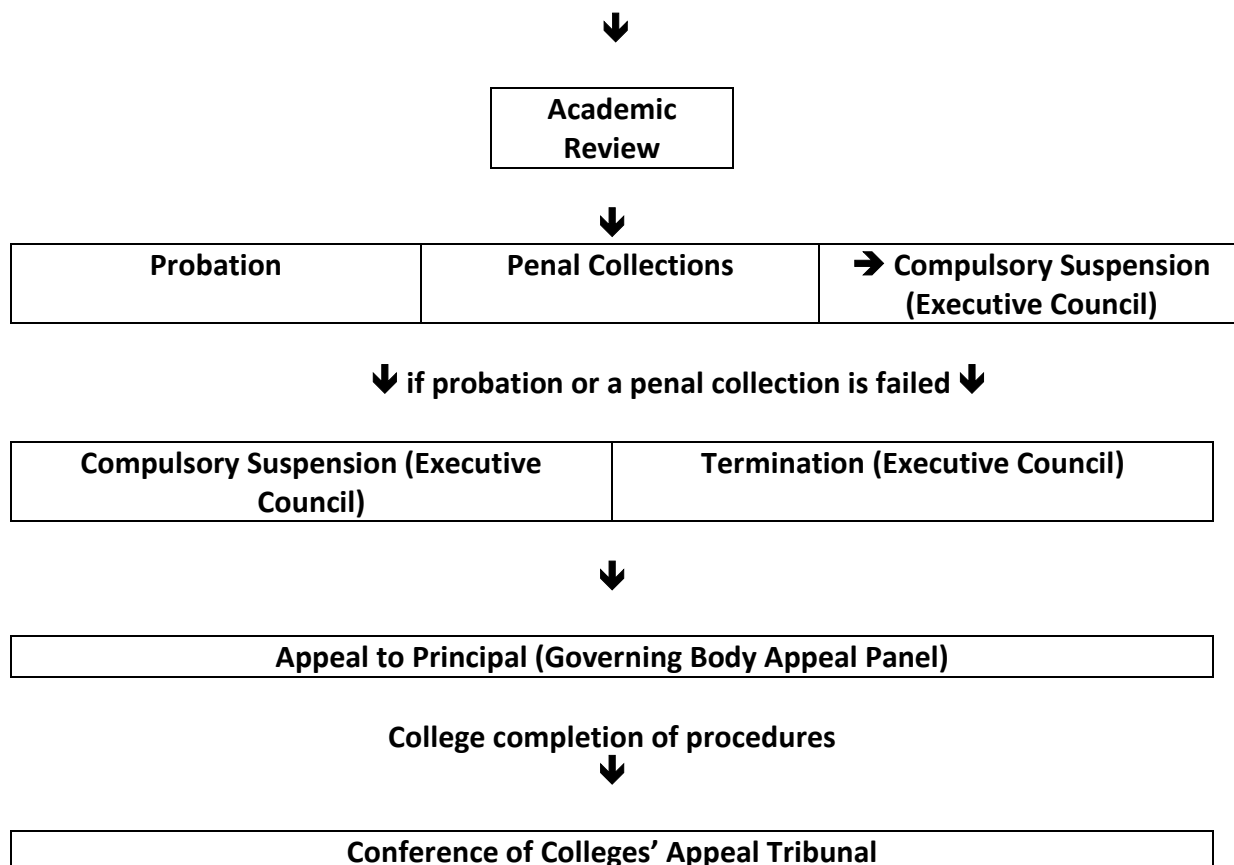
Academic Review

| Probation | Penal Collections | Compulsory Suspension (Executive Council) |
|---|---|---|

if probation or a penal collection is failed

| Compulsory Suspension (Executive Council) | Termination (Executive Council) |
|---|---|

Appeal to Principal (Governing Body Appeal Panel)

College completion of procedures

Conference of Colleges' Appeal Tribunal